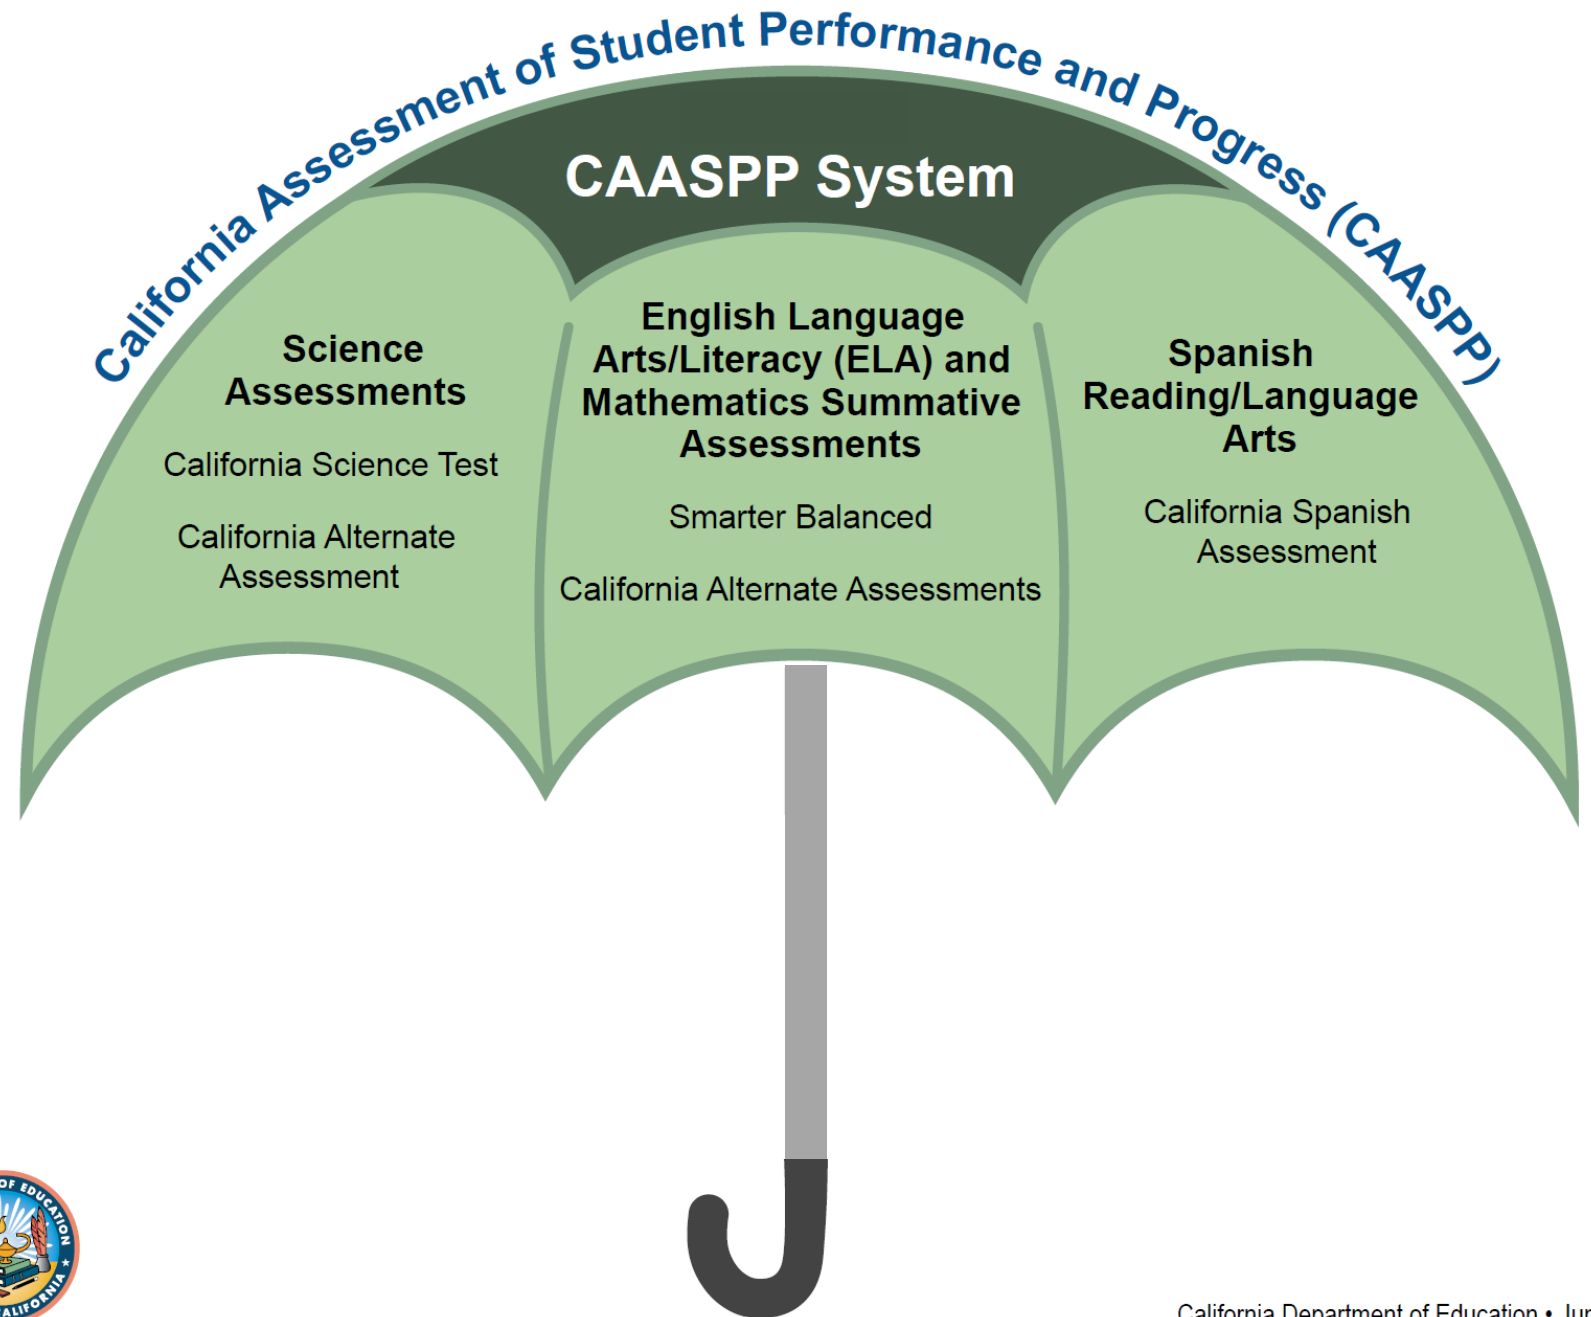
California Assessment of Student Performance and Progress (CAASPP)

CAASPP System

Science Assessments

California Science Test

California Alternate Assessment

English Language Arts/Literacy (ELA) and Mathematics Summative Assessments

Smarter Balanced

California Alternate Assessments

Spanish Reading/Language Arts

California Spanish Assessment

OF EDUCATION
CALIFORNIA

California Department of Education • Jun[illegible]